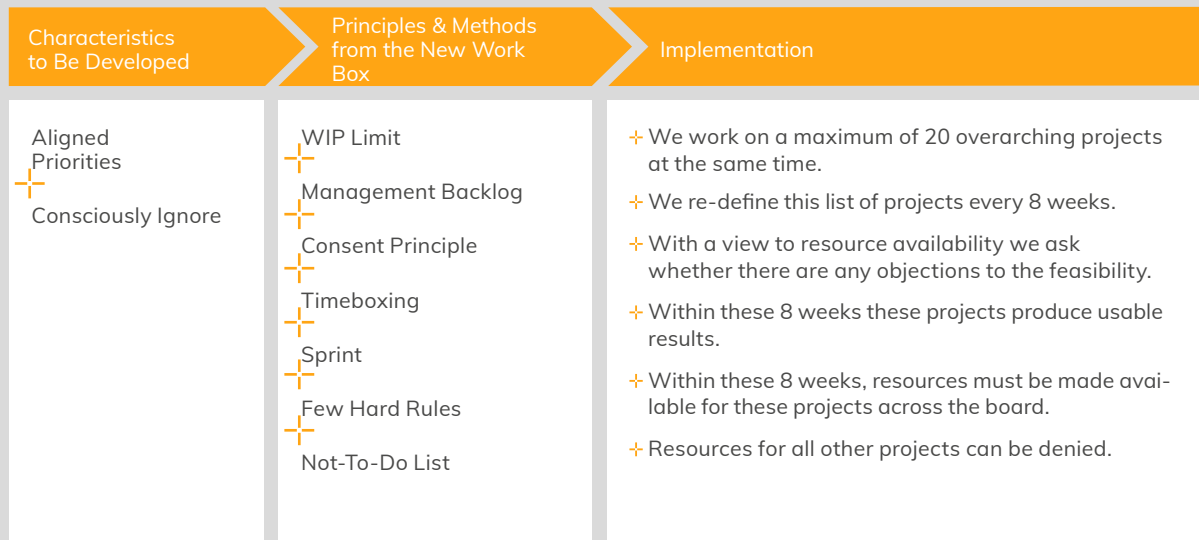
Characteristics to Be Developed

Principles & Methods from the New Work Box

Implementation

Aligned Priorities

Consciously Ignore

WIP Limit

Management Backlog

Consent Principle

Timeboxing

Sprint

Few Hard Rules

Not-To-Do List

We work on a maximum of 20 overarching projects at the same time.

We re-define this list of projects every 8 weeks.

With a view to resource availability we ask whether there are any objections to the feasibility.

Within these 8 weeks these projects produce usable results.

Within these 8 weeks, resources must be made available for these projects across the board.

Resources for all other projects can be denied.